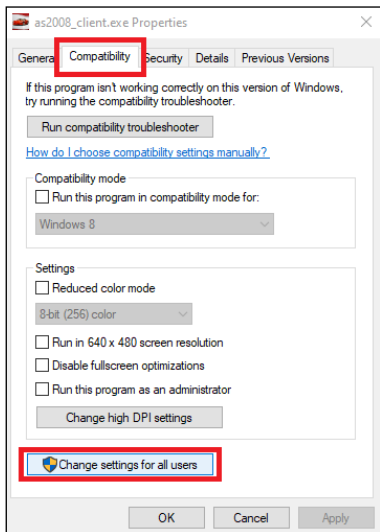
as2008_client.exe Properties

Genera | Compatibility | ecurity | Details | Previous Versions

If this program isn't working correctly on this version of Windows, try running the compatibility troubleshooter.

Run compatibility troubleshooter

How do I choose compatibility settings manually?

Compatibility mode

Run this program in compatibility mode for:

Windows 8

Settings

Reduced color mode

8-bit (256) color

Run in 640 x 480 screen resolution

Disable fullscreen optimizations

Run this program as an administrator

Change high DPI settings

Change settings for all users

OK | Cancel | Apply